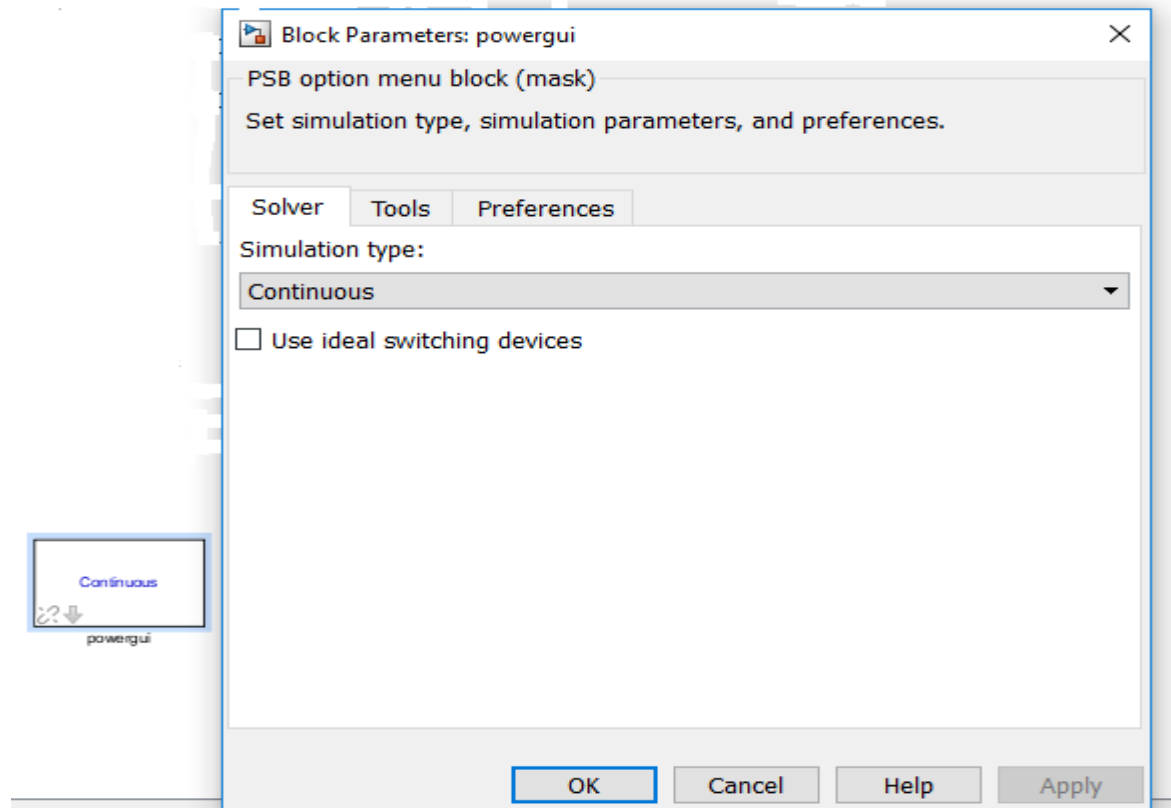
Block Parameters: powergui

PSB option menu block (mask)

Set simulation type, simulation parameters, and preferences.

Solver Tools Preferences

Simulation type:

Continuous

Use ideal switching devices

Continuous

powergui

OK Cancel Help Apply